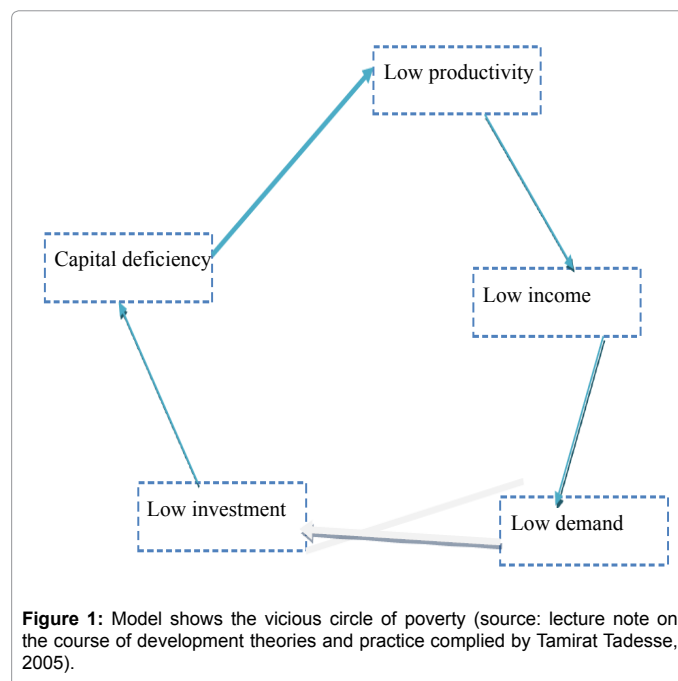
Low productivity

Capital deficiency

Low income

Low investment

Low demand

**Figure 1:** Model shows the vicious circle of poverty (source: lecture note on the course of development theories and practice complied by Tamirat Tadesse, 2005).